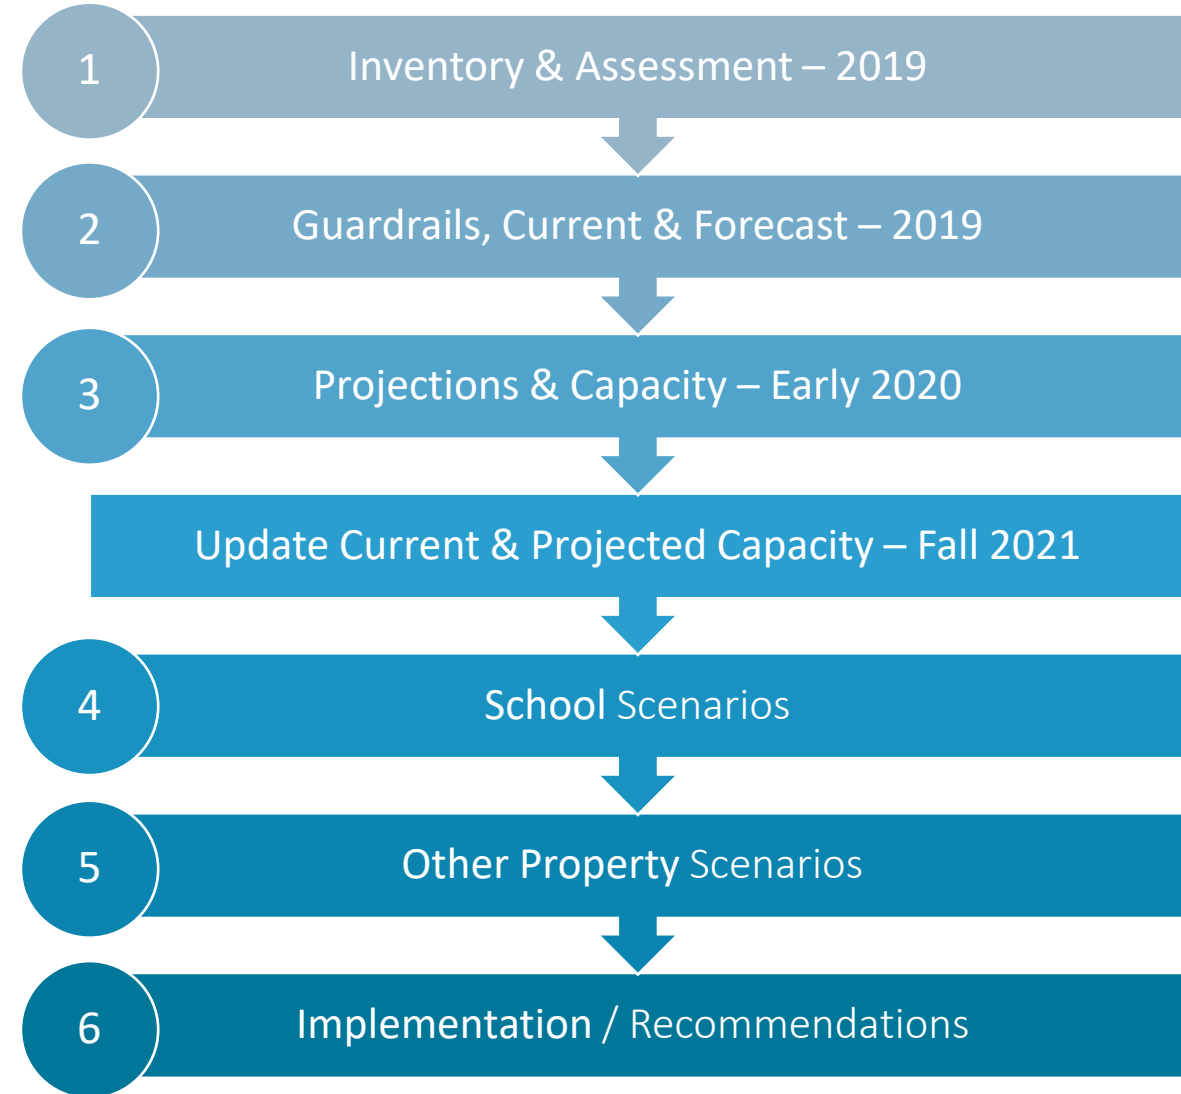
1 Inventory & Assessment – 2019

2 Guardrails, Current & Forecast – 2019

3 Projections & Capacity – Early 2020

Update Current & Projected Capacity – Fall 2021

4 School Scenarios

5 Other Property Scenarios

6 Implementation / Recommendations